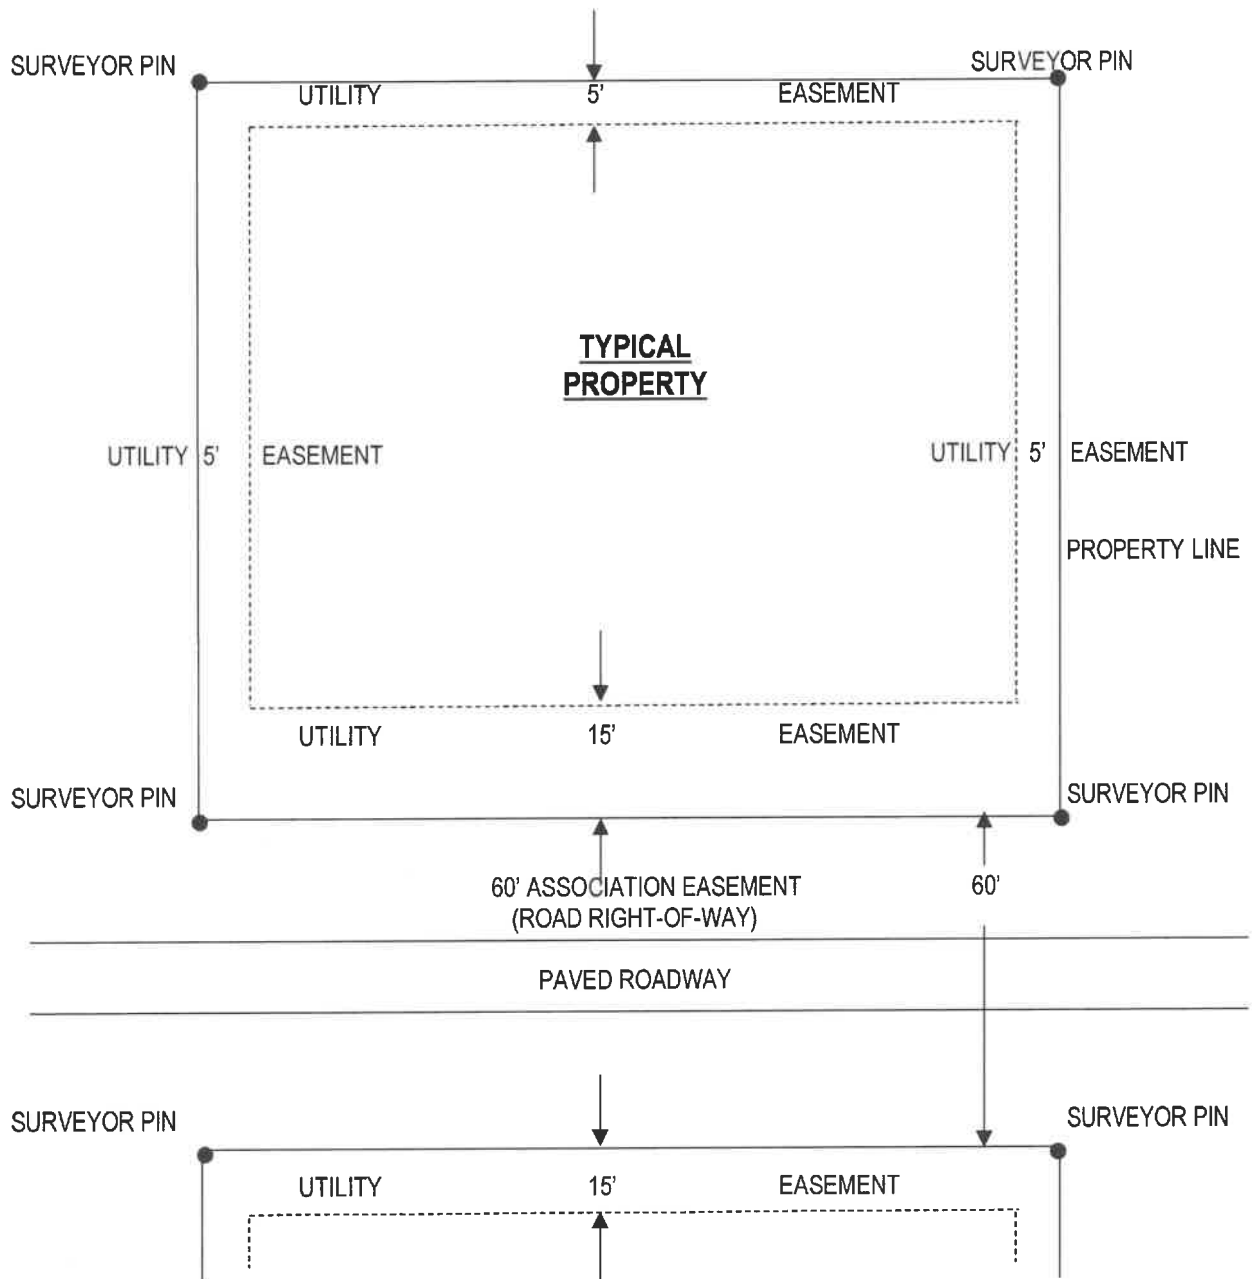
SURVEYOR PIN

SURVEYOR PIN

UTILITY 5' EASEMENT

TYPICAL PROPERTY

UTILITY 5' EASEMENT

UTILITY 5' EASEMENT

PROPERTY LINE

UTILITY 15' EASEMENT

SURVEYOR PIN

SURVEYOR PIN

60' ASSOCIATION EASEMENT (ROAD RIGHT-OF-WAY)

60'

PAVED ROADWAY

SURVEYOR PIN

SURVEYOR PIN

UTILITY 15' EASEMENT